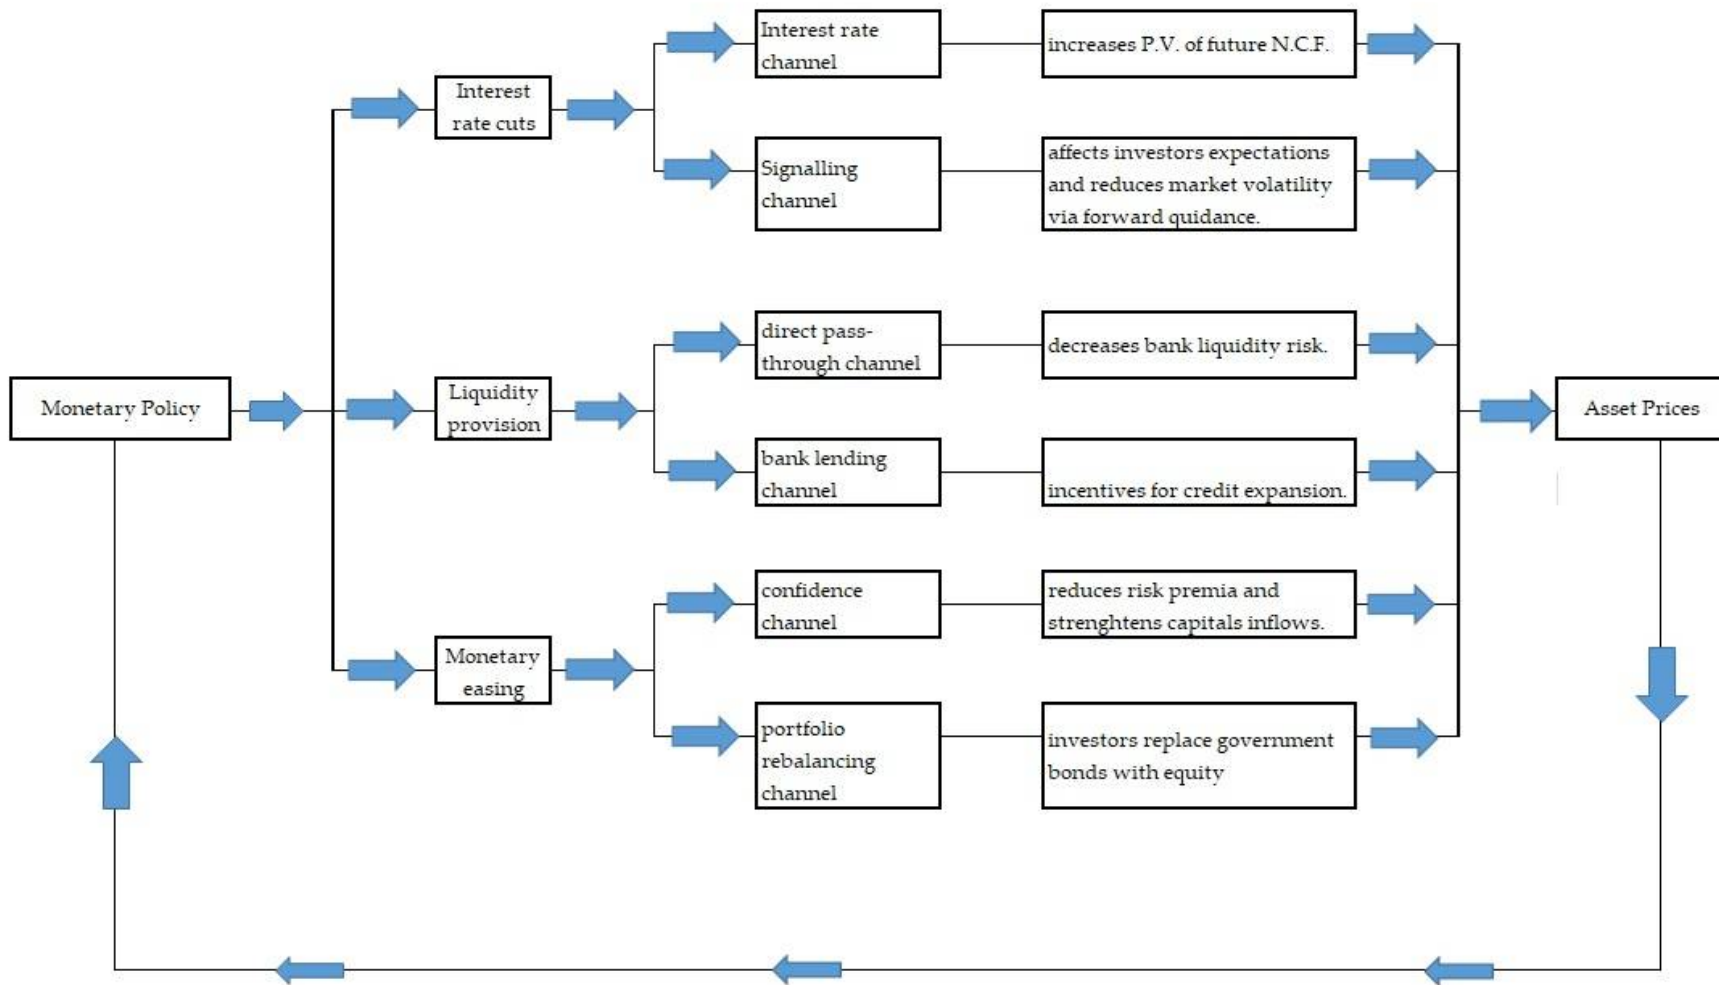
Monetary Policy

Interest rate cuts

Liquidity provision

Monetary easing

Interest rate channel

increases P.V. of future N.C.F.

Signalling channel

affects investors expectations and reduces market volatility via forward guidance.

direct pass-through channel

decreases bank liquidity risk.

bank lending channel

incentives for credit expansion.

confidence channel

reduces risk premia and strenghtens capitals inflows.

portfolio rebalancing channel

investors replace government bonds with equity

Asset Prices